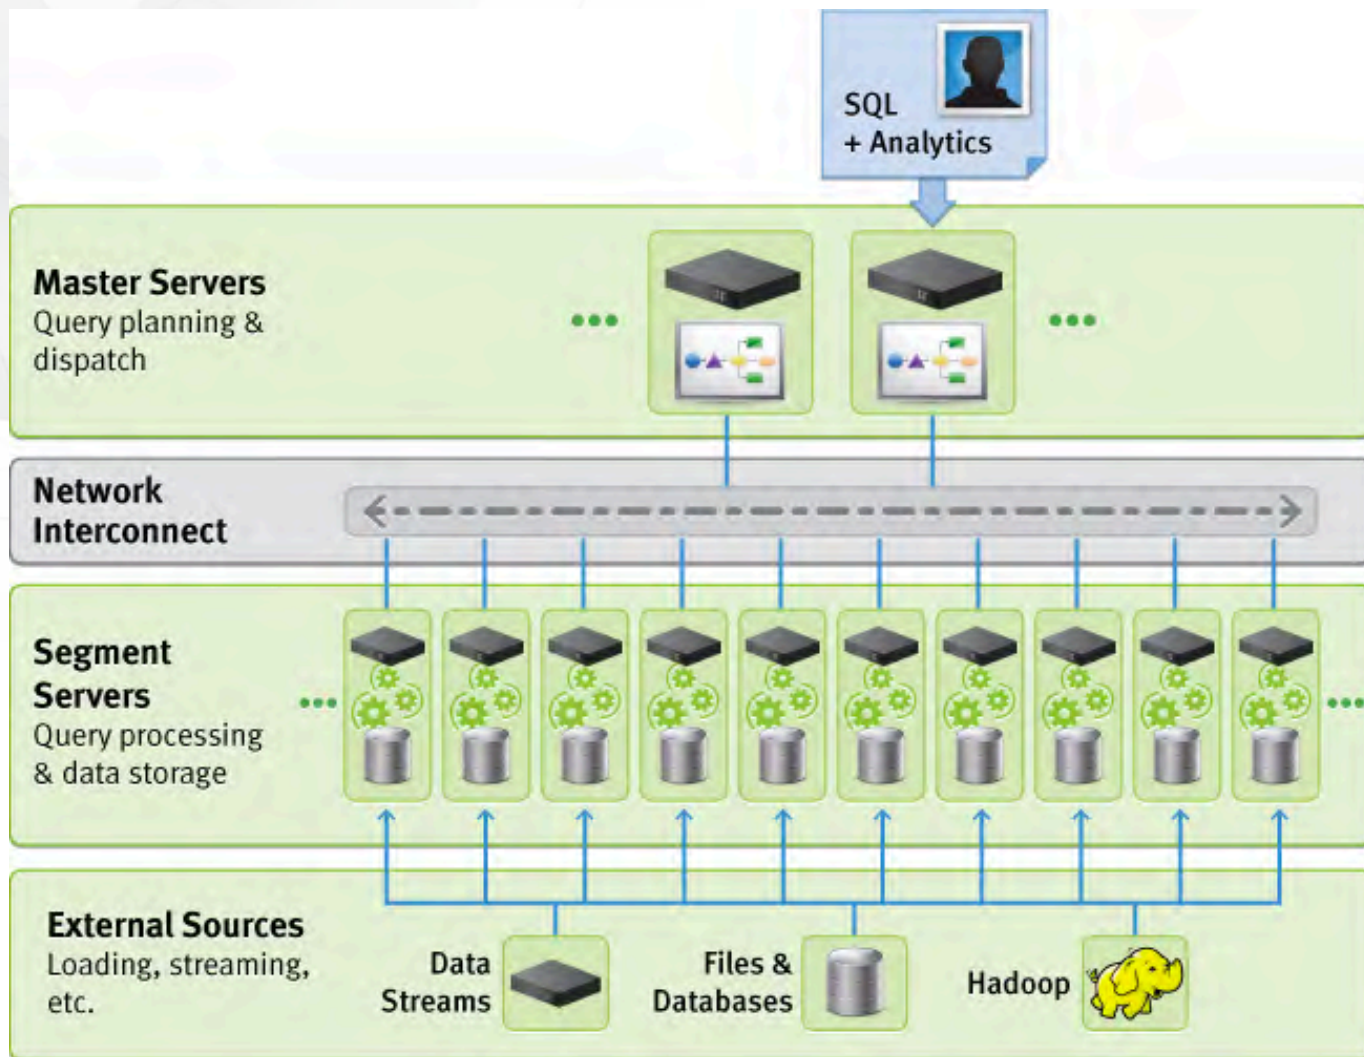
SQL
+ Analytics

Master Servers
Query planning & dispatch

Network Interconnect

Segment Servers
Query processing & data storage

External Sources
Loading, streaming, etc.

Data Streams

Files & Databases

Hadoop